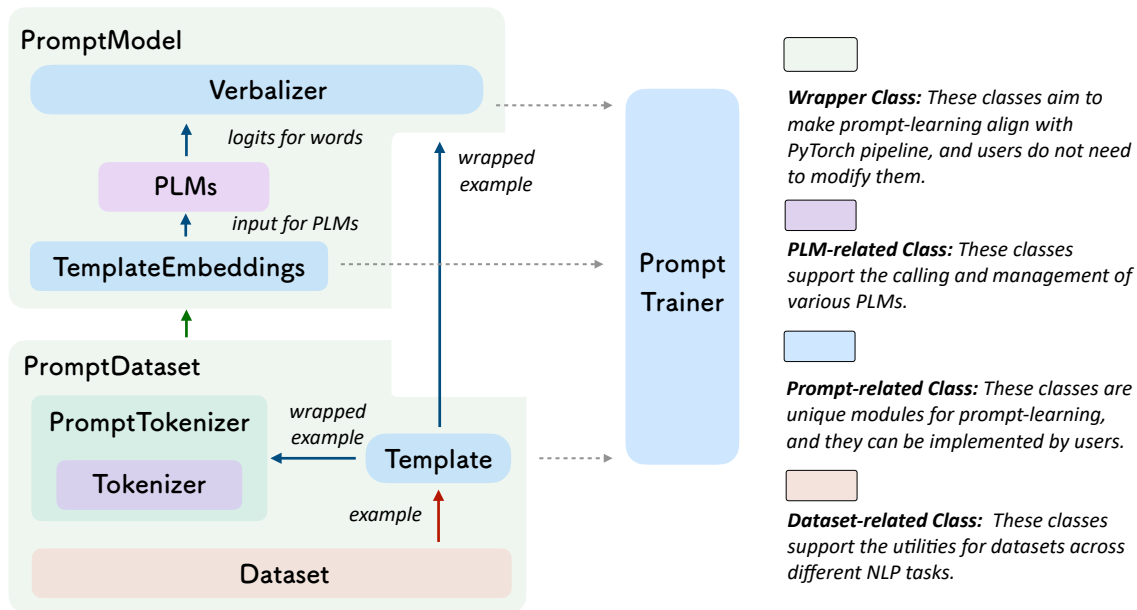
PromptModel

Verbalizer

logits for words

PLMs

input for PLMs

TemplateEmbeddings

wrapped example

Prompt Trainer

PromptDataset

PromptTokenizer

Tokenizer

wrapped example

Template

example

Dataset

*Wrapper Class:* These classes aim to make prompt-learning align with PyTorch pipeline, and users do not need to modify them.

*PLM-related Class:* These classes support the calling and management of various PLMs.

*Prompt-related Class:* These classes are unique modules for prompt-learning, and they can be implemented by users.

*Dataset-related Class:* These classes support the utilities for datasets across different NLP tasks.